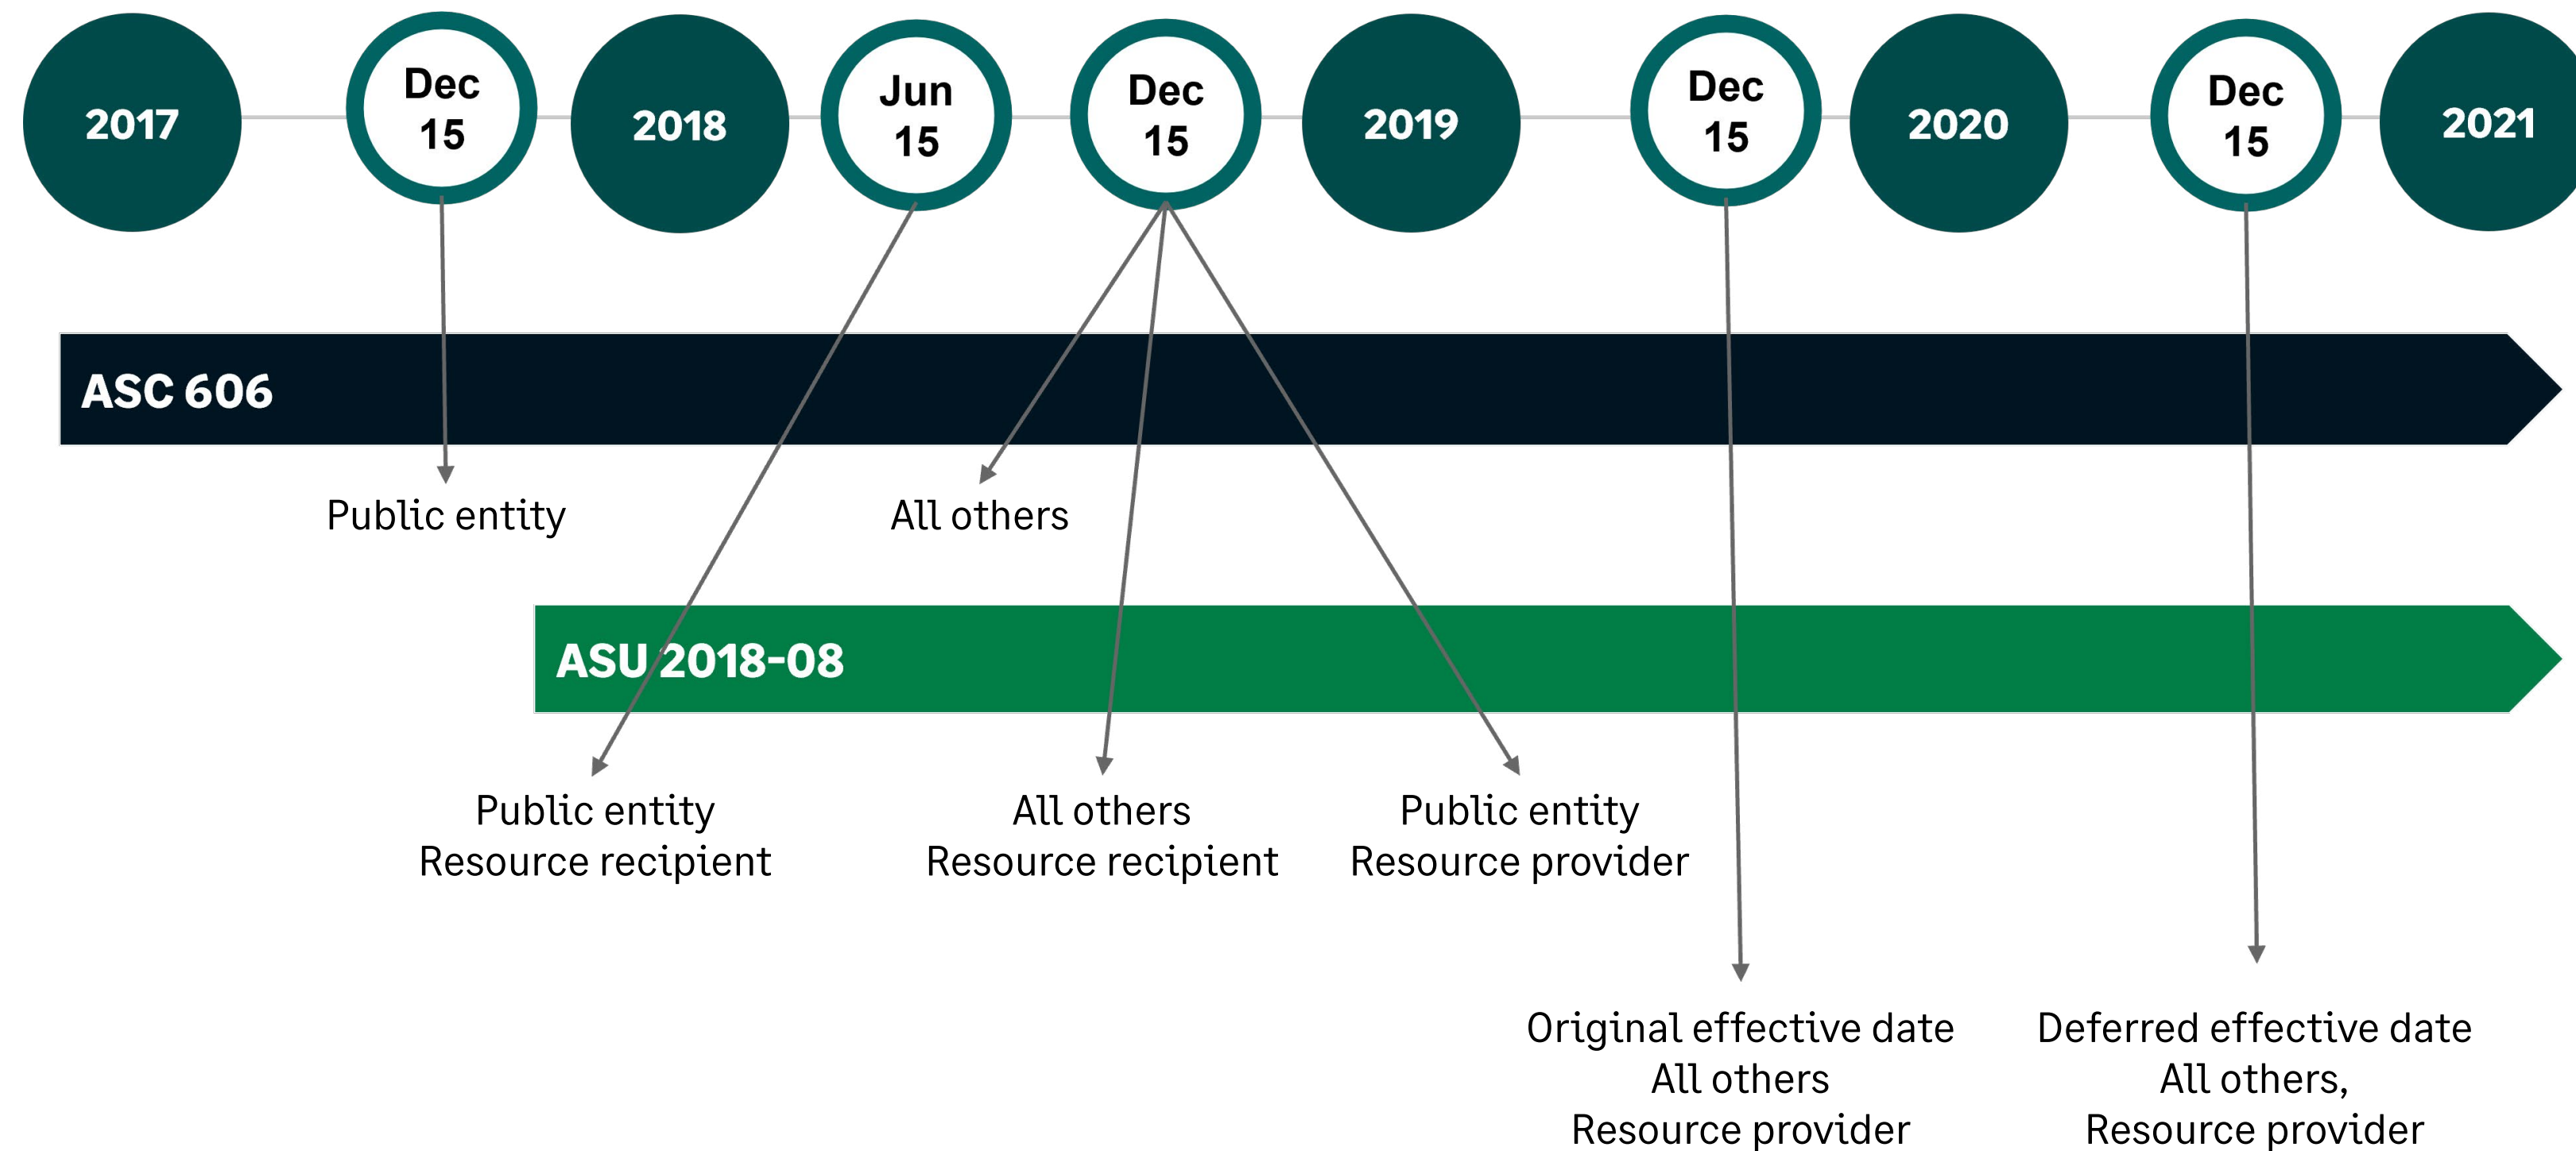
2017

Dec 15

2018

Jun 15

Dec 15

2019

Dec 15

2020

Dec 15

2021

ASC 606

Public entity

All others

ASU 2018-08

Public entity
Resource recipient

All others
Resource recipient

Public entity
Resource provider

Original effective date
All others
Resource provider

Deferred effective date
All others,
Resource provider